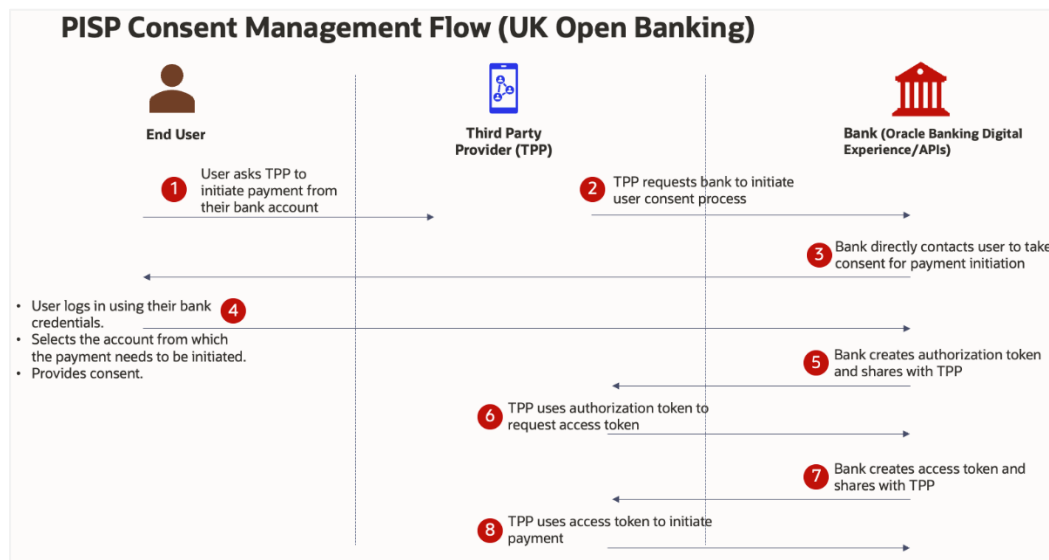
PISP Consent Management Flow (UK Open Banking)

End User

Third Party Provider (TPP)

Bank (Oracle Banking Digital Experience/APIs)

1 User asks TPP to initiate payment from their bank account

2 TPP requests bank to initiate user consent process

3 Bank directly contacts user to take consent for payment initiation

4
• User logs in using their bank credentials.
• Selects the account from which the payment needs to be initiated.
• Provides consent.

5 Bank creates authorization token and shares with TPP

6 TPP uses authorization token to request access token

7 Bank creates access token and shares with TPP

8 TPP uses access token to initiate payment